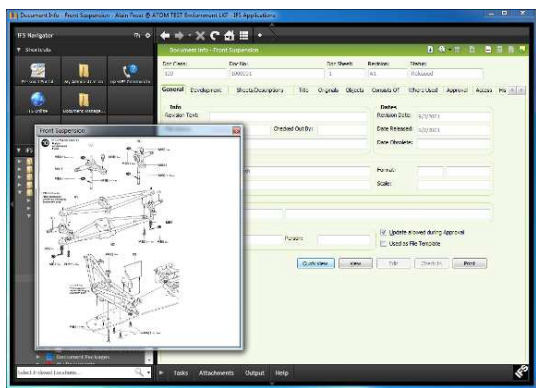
Document Info - Front Suspension - Alain Frost @ ATOM TEST Environment LKP - IFS Applications

IFS Navigator

Shortcuts

Document Info - Front Suspension

Doc Class:
Doc No:
Doc Sheet:
Revision:
Status:
BAM001
1
A1
Released

General
Development
Sheets/Descriptions
Title
Originals
Objects
Consists Of
Where Used
Approval
Access

Info
Revision Text:
Checked Out By:

Dates
Revision Date:
Date Released:
Date Obsolete:

Format:
Scale:

Update allowed during Approval
Used as File Template

Persons

Quick View
View
Edit
Check In
Print

Front Suspension

Document Packages

Tasks
Attachments
Output
Help